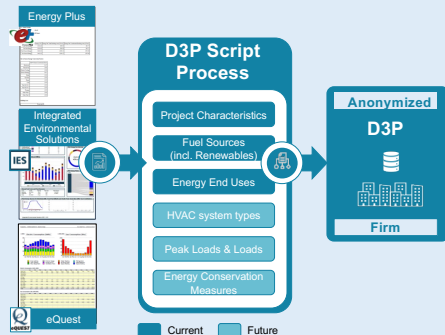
Energy Plus

Integrated Environmental Solutions

IES

eQuest

D3P Script Process

Project Characteristics

Fuel Sources (incl. Renewables)

Energy End Uses

HVAC system types

Peak Loads & Loads

Energy Conservation Measures

Anonymized

D3P

Firm

Current

Future